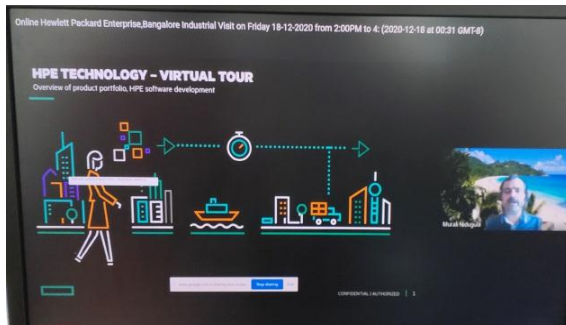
Online Hewlett Packard Enterprise,Bangalore Industrial Visit on Friday 18-12-2020 from 2:00PM to 4: (2020-12-18 at 00:31 GMT-8)

HPE TECHNOLOGY – VIRTUAL TOUR

Overview of product portfolio, HPE software development

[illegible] Stop sharing

Murali Nalugula

CONFIDENTIAL | AUTHORIZED | 3